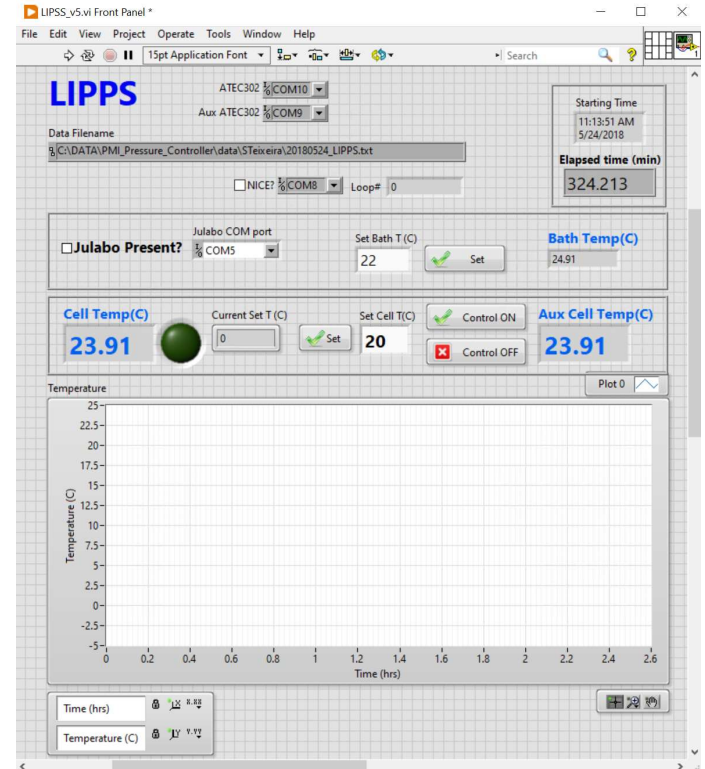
LIPSS_v5.vi Front Panel *

File Edit View Project Operate Tools Window Help

15pt Application Font

Search

LIPPS

ATEC302 COM10

Aux ATEC302 COM9

Starting Time
11:13:51 AM
5/24/2018

Data Filename

C:\DATA\PMI_Pressure_Controller\data\STeixeira\20180524_LIPPS.txt

Elapsed time (min)
324.213

NICE? COM8 Loop# 0

Julabo Present?

Julabo COM port
COM5

Set Bath T (C)
22

Set

Bath Temp(C)
24.91

Cell Temp(C)
23.91

Current Set T (C)
0

Set

Set Cell T(C)
20

Control ON

Control OFF

Aux Cell Temp(C)
23.91

Temperature

Plot 0

25
22.5
20
17.5
15
12.5
10
7.5
5
2.5
0
-2.5
-5

Temperature (C)

0 0.2 0.4 0.6 0.8 1 1.2 1.4 1.6 1.8 2 2.2 2.4 2.6

Time (hrs)

Time (hrs)

Temperature (C)